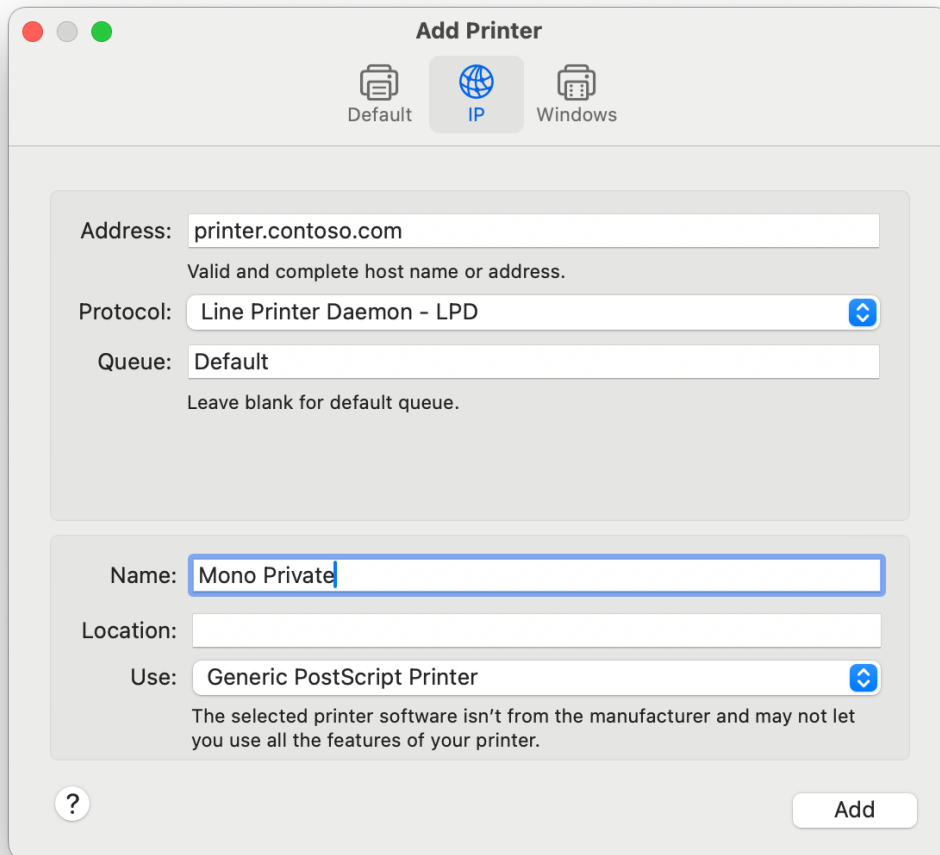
Add Printer

Default IP Windows

Address: printer.contoso.com

Valid and complete host name or address.

Protocol: Line Printer Daemon - LPD

Queue: Default

Leave blank for default queue.

Name: Mono Private

Location:

Use: Generic PostScript Printer

The selected printer software isn't from the manufacturer and may not let you use all the features of your printer.

?

Add